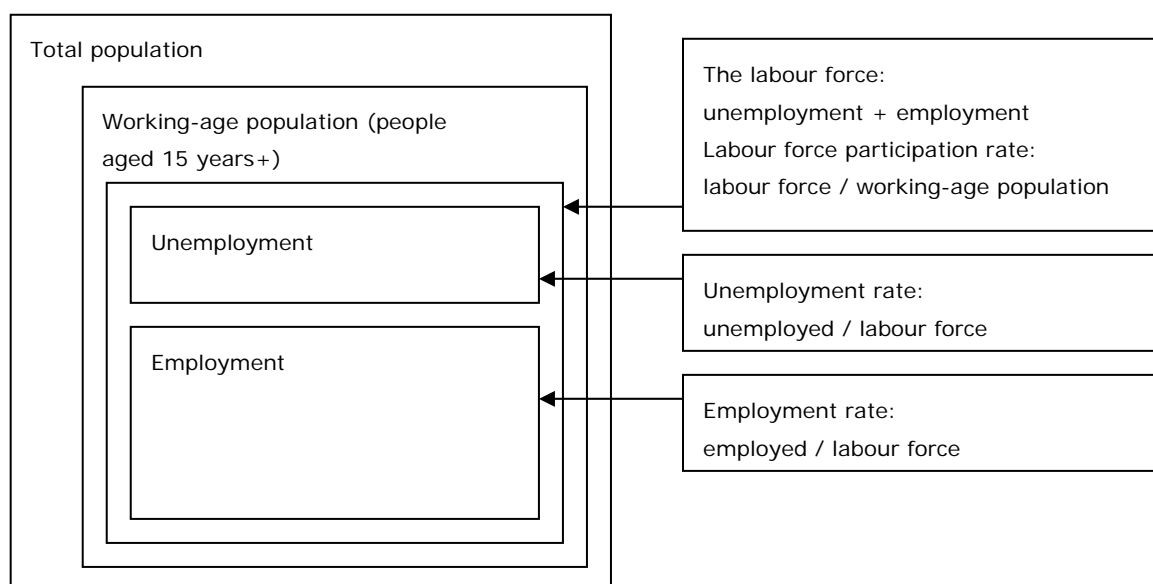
Total population

Working-age population (people aged 15 years+)

Unemployment

Employment

The labour force:
unemployment + employment
Labour force participation rate:
labour force / working-age population

Unemployment rate:
unemployed / labour force

Employment rate:
employed / labour force